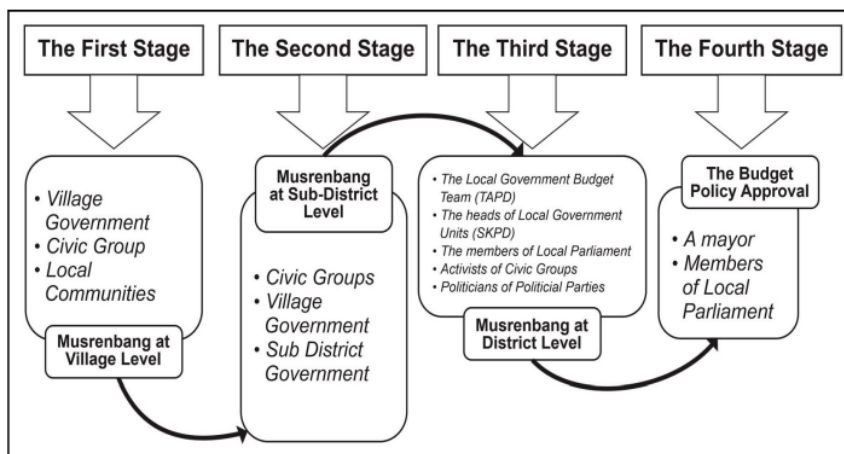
The First Stage

The Second Stage

The Third Stage

The Fourth Stage

• Village Government
• Civic Group
• Local Communities

Musrenbang at Village Level

Musrenbang at Sub-District Level

• Civic Groups
• Village Government
• Sub District Government

• The Local Government Budget Team (TAPD)
• The heads of Local Government Units (SKPD)
• The members of Local Parliament
• Activists of Civic Groups
• Politicians of Poliitical Parties

Musrenbang at District Level

The Budget Policy Approval

• A mayor
• Members of Local Parliament